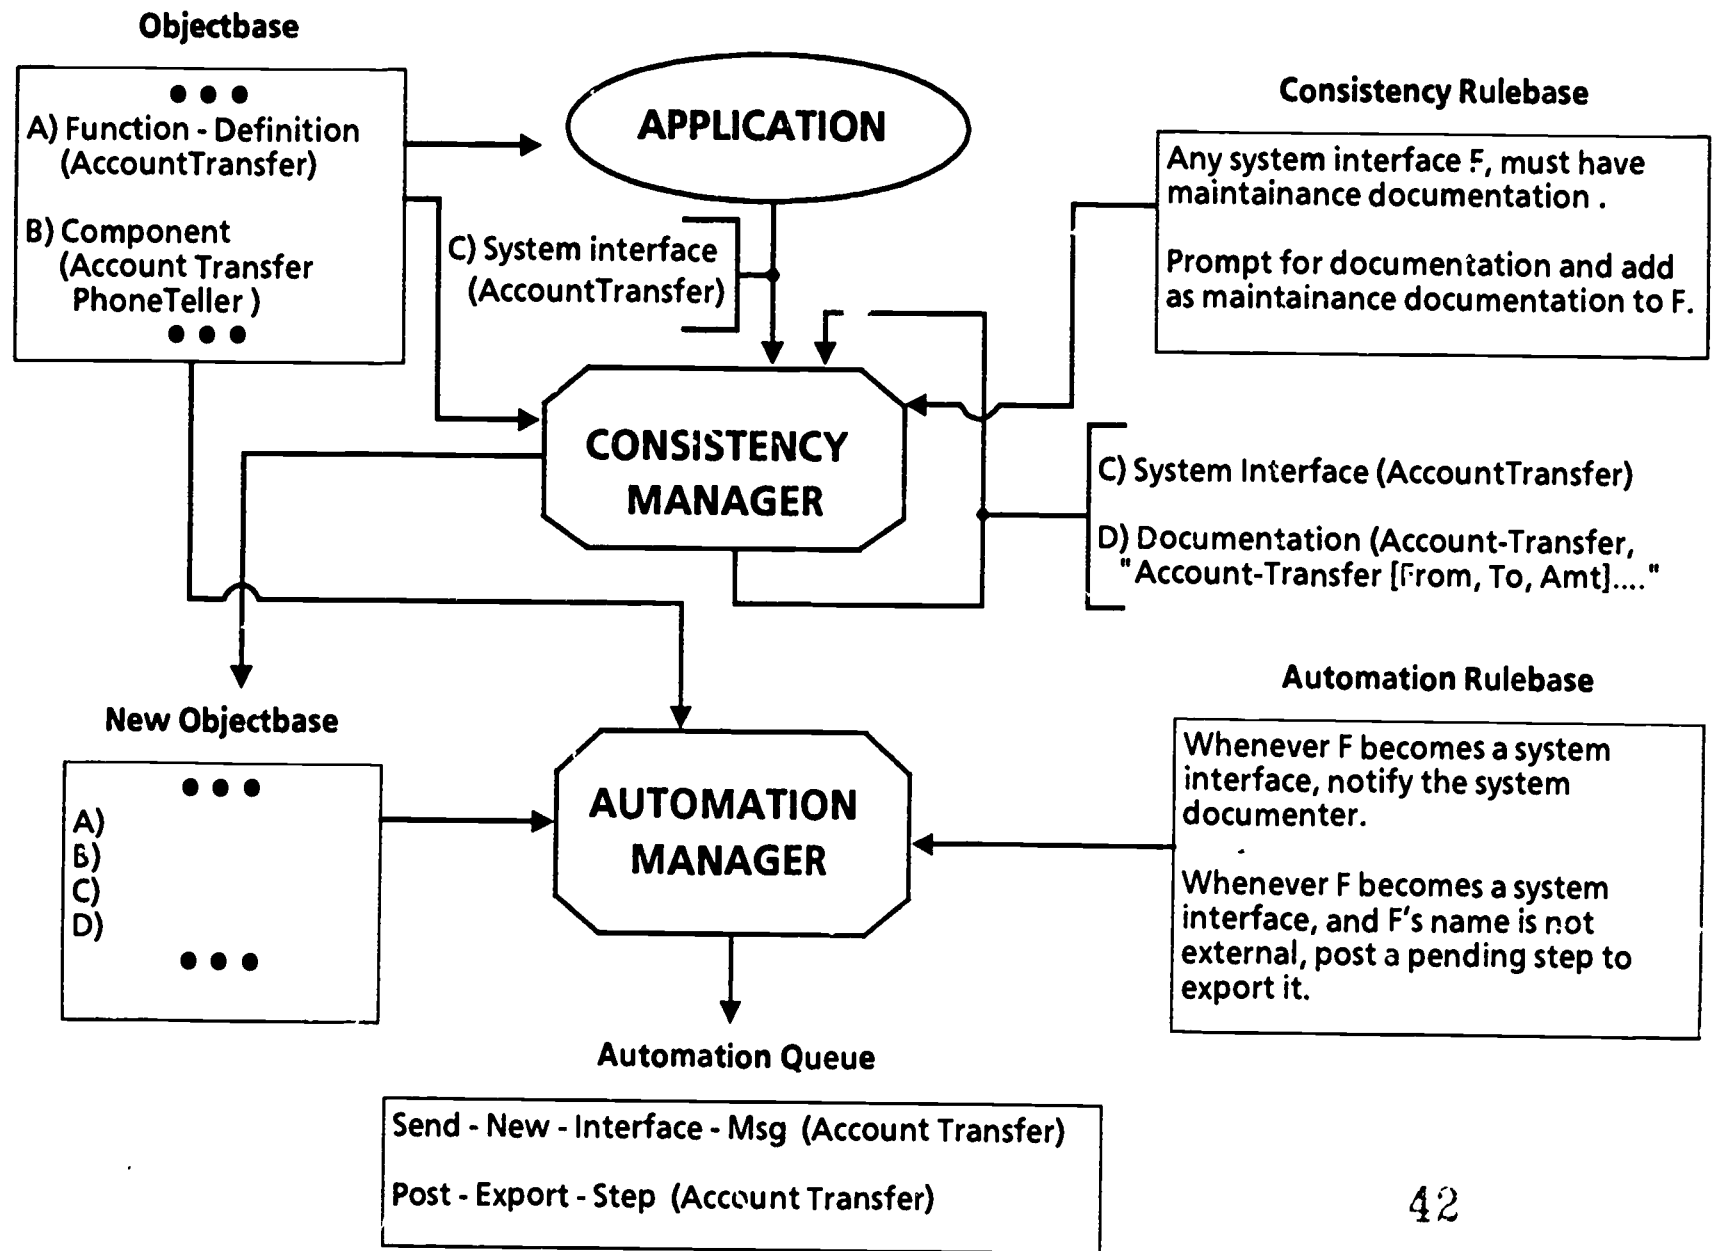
Objectbase

• • •
A) Function - Definition (AccountTransfer)
B) Component (Account Transfer PhoneTeller )
• • •

APPLICATION

C) System interface (AccountTransfer)

Consistency Rulebase

Any system interface F, must have maintainance documentation .

Prompt for documentation and add as maintainance documentation to F.

CONSISTENCY MANAGER

C) System Interface (AccountTransfer)

D) Documentation (Account-Transfer, "Account-Transfer [From, To, Amt]...."

New Objectbase

• • •
A)
B)
C)
D)
• • •

AUTOMATION MANAGER

Automation Rulebase

Whenever F becomes a system interface, notify the system documenter.

Whenever F becomes a system interface, and F's name is not external, post a pending step to export it.

Automation Queue

Send - New - Interface - Msg (Account Transfer)

Post - Export - Step (Account Transfer)

42